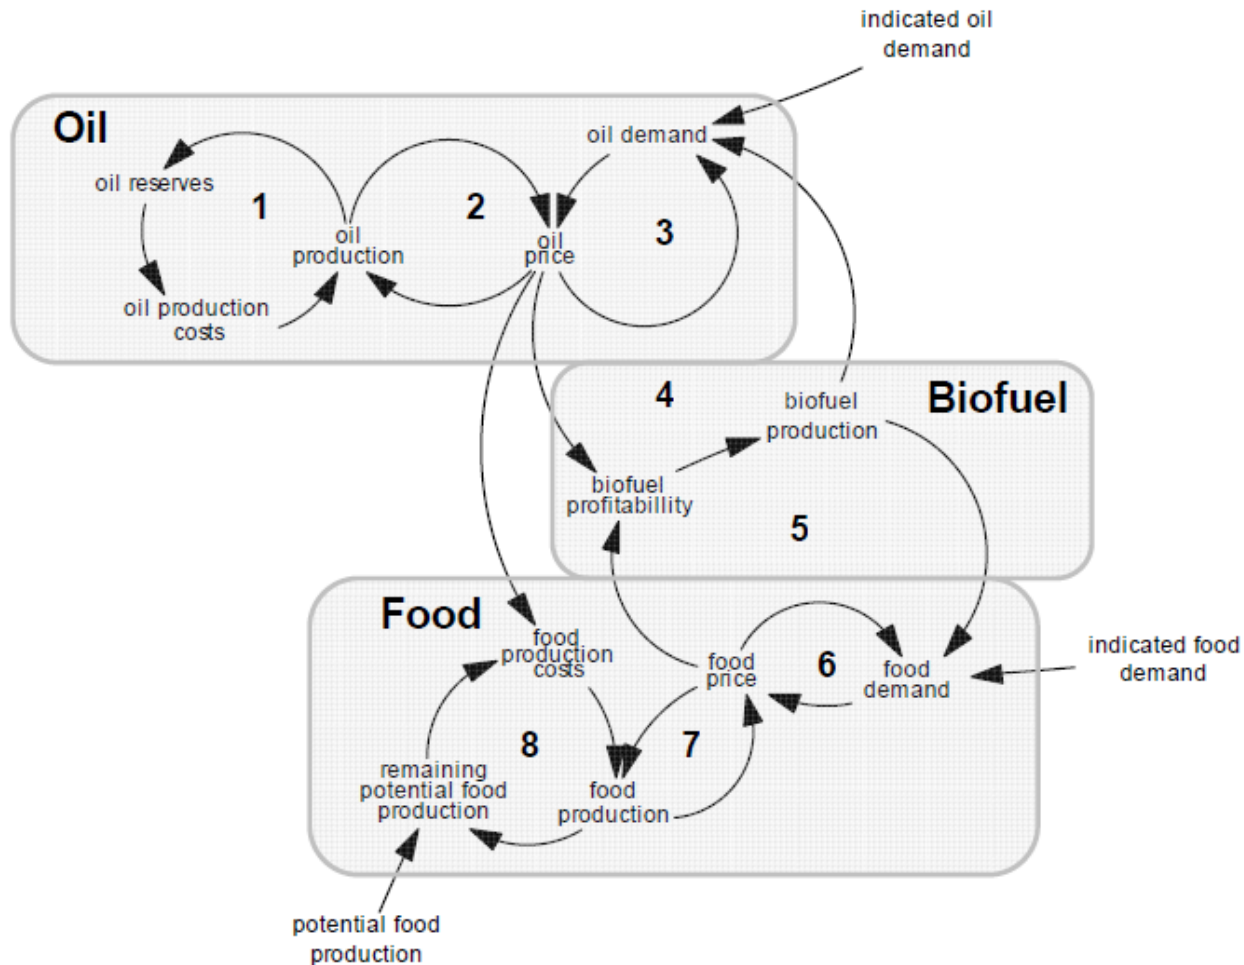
indicated oil demand

Oil

oil demand

oil reserves

1

2

3

oil production

oil price

oil production costs

4

biofuel production

Biofuel

biofuel profitabillity

5

Food

food production costs

food price

6

food demand

indicated food demand

8

7

remaining potential food production

food production

potential food production